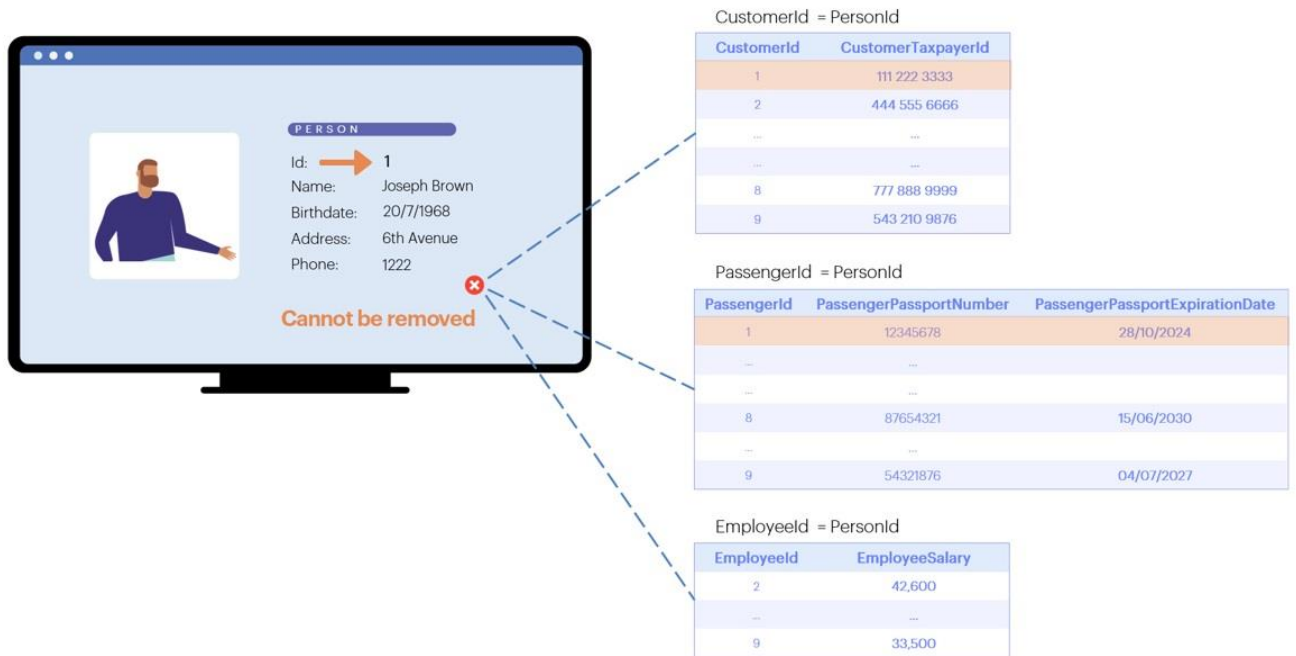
PERSON

Id: 1
Name: Joseph Brown
Birthdate: 20/7/1968
Address: 6th Avenue
Phone: 1222

Cannot be removed

CustomerId = PersonId

| CustomerId | CustomerTaxpayerId |
|---|---|
| 1 | 111 222 3333 |
| 2 | 444 555 6666 |
| ... | ... |
| ... | ... |
| 8 | 777 888 9999 |
| 9 | 543 210 9876 |

PassengerId = PersonId

| PassengerId | PassengerPassportNumber | PassengerPassportExpirationDate |
|---|---|---|
| 1 | 12345678 | 28/10/2024 |
| ... | ... | |
| ... | ... | |
| 8 | 87654321 | 15/06/2030 |
| ... | ... | |
| 9 | 54321876 | 04/07/2027 |

EmployeeId = PersonId

| EmployeeId | EmployeeSalary |
|---|---|
| 2 | 42,600 |
| ... | ... |
| 9 | 33,500 |